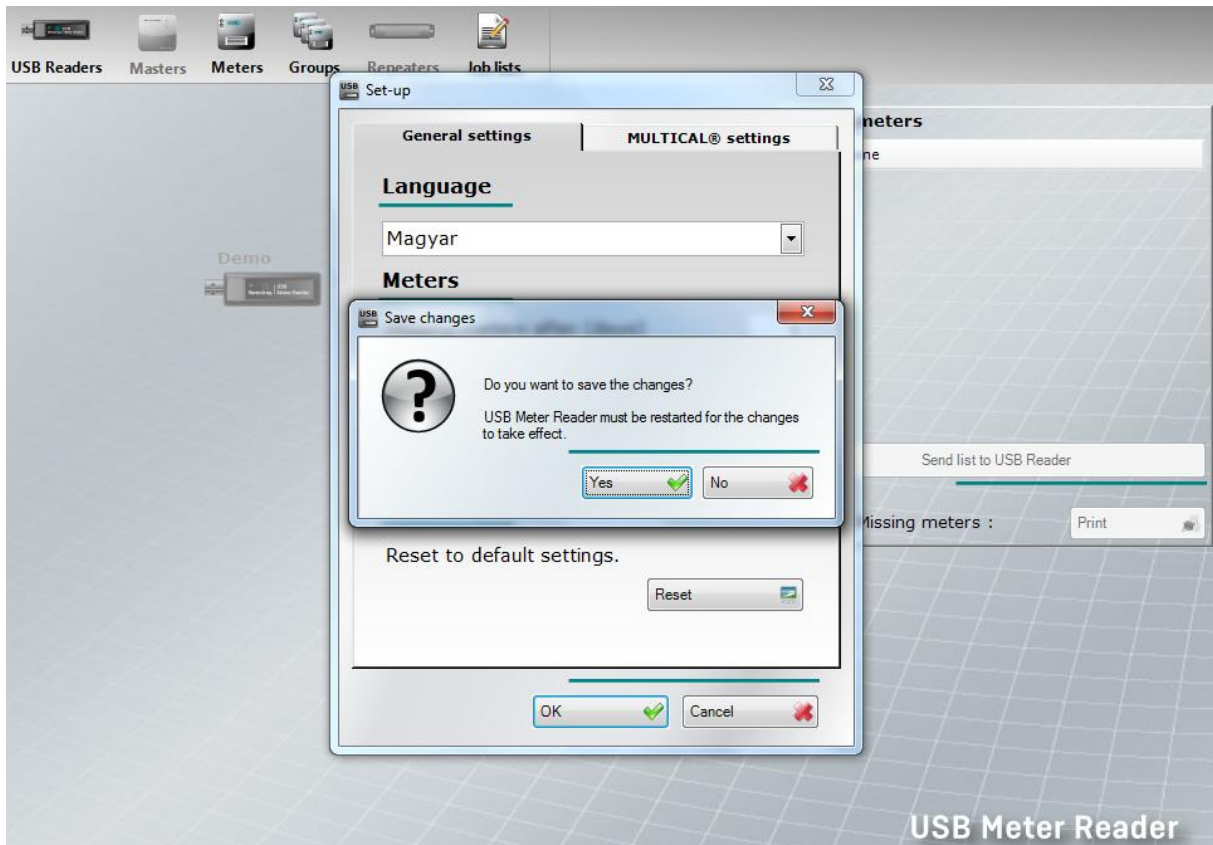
USB Readers Masters Meters Groups Repeaters Job lists

Set-up

General settings | MULTICAL® settings

Language

Magyar

Meters

Save changes

Do you want to save the changes?

USB Meter Reader must be restarted for the changes to take effect.

Yes No

Reset to default settings.

Reset

OK Cancel

Demo

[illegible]neters

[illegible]ne

Send list to USB Reader

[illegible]issing meters :

Print

USB Meter Reader